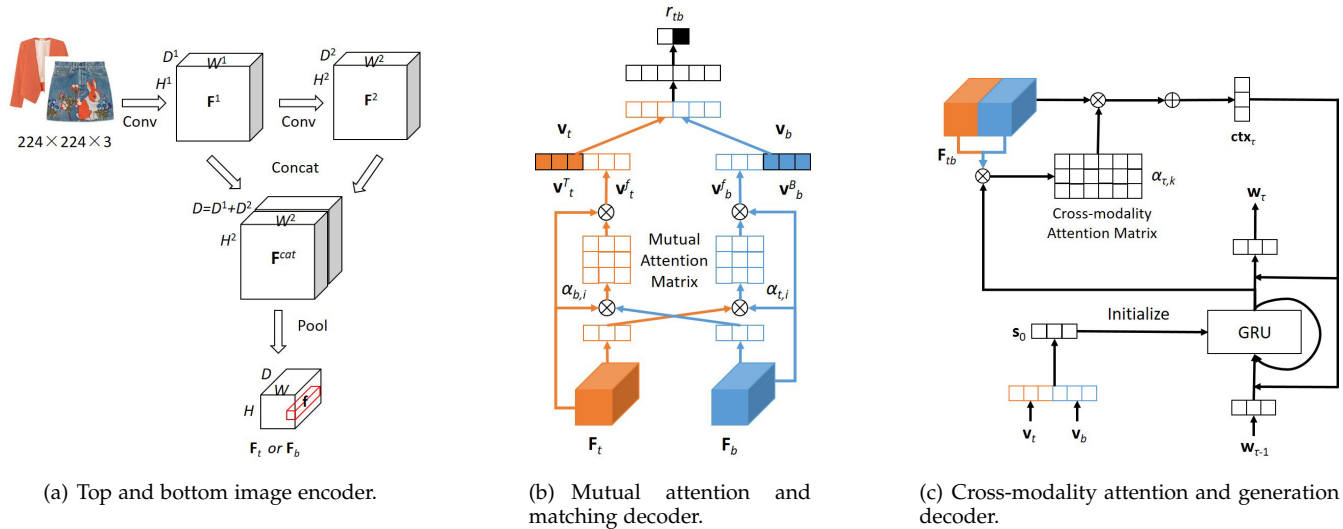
$224 \times 224 \times 3$

Conv

$D^1$ $W^1$ $H^1$ $\mathbf{F}^1$

Conv

$D^2$ $W^2$ $H^2$ $\mathbf{F}^2$

Concat

$D=D^1+D^2$ $W^2$ $H^2$ $\mathbf{F}^{cat}$

Pool

$D$ $W$ $H$ $\mathbf{f}$

$\mathbf{F}_t$ or $\mathbf{F}_b$

(a) Top and bottom image encoder.

$r_{tb}$

$\mathbf{v}_t$ $\mathbf{v}_b$

$\mathbf{v}^T_t$ $\mathbf{v}^f_t$ $\mathbf{v}^f_b$ $\mathbf{v}^B_b$

Mutual Attention Matrix

$\alpha_{b,i}$ $\alpha_{t,i}$

$\mathbf{F}_t$ $\mathbf{F}_b$

(b) Mutual attention and matching decoder.

$\mathbf{F}_{tb}$

$\alpha_{\tau,k}$

Cross-modality Attention Matrix

$\mathbf{ctx}_\tau$

$\mathbf{w}_\tau$

$\mathbf{s}_0$

Initialize

GRU

$\mathbf{v}_t$ $\mathbf{v}_b$

$\mathbf{w}_{\tau-1}$

(c) Cross-modality attention and generation decoder.